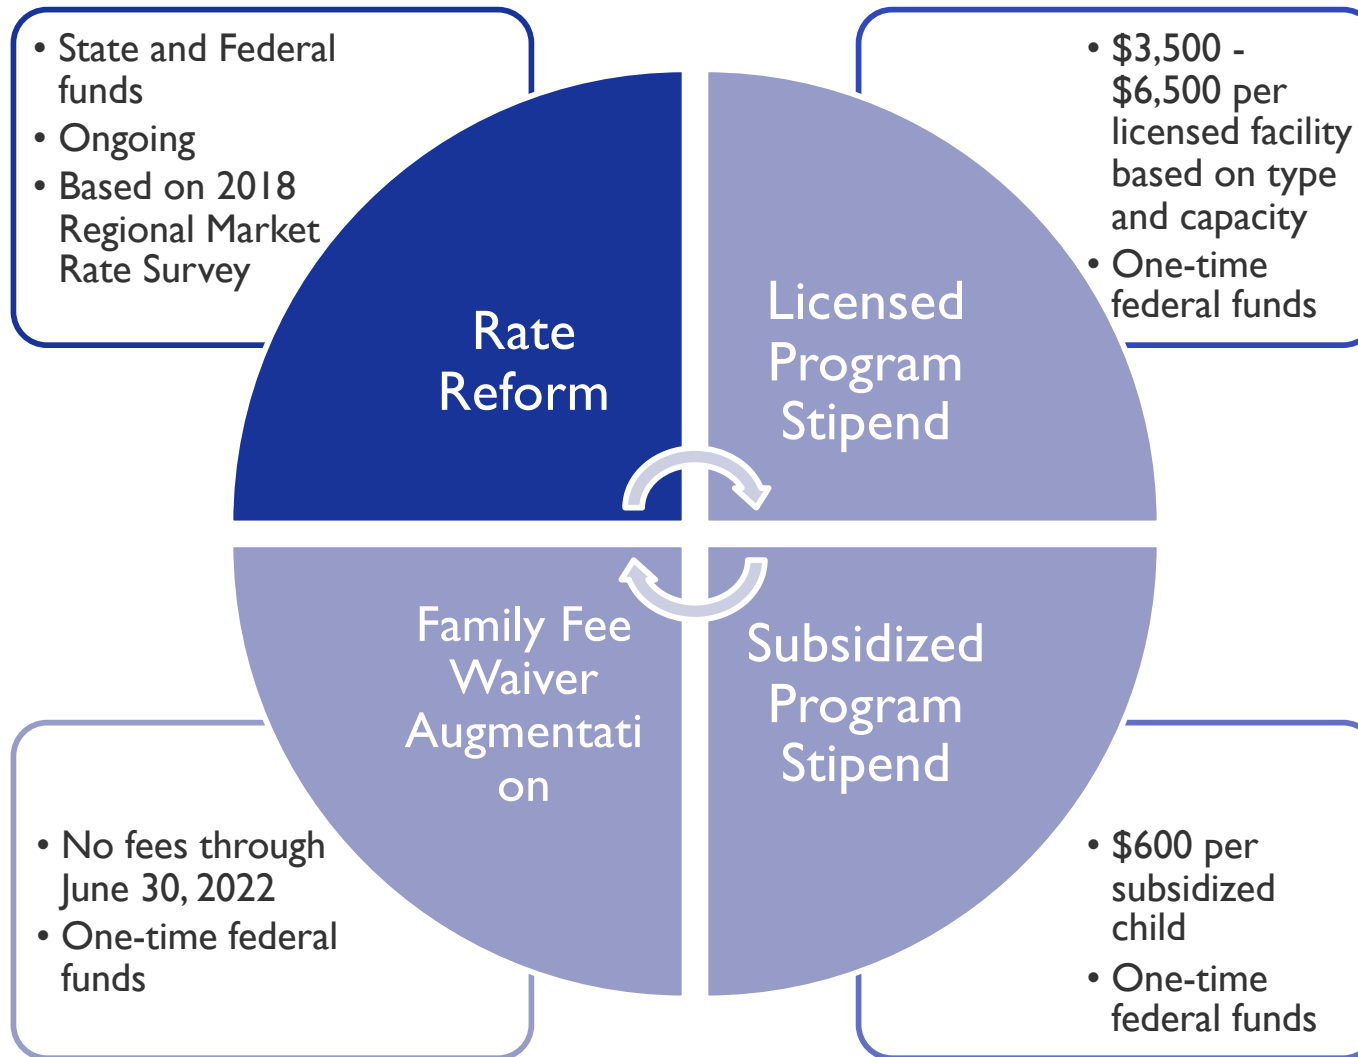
• State and Federal funds
• Ongoing
• Based on 2018 Regional Market Rate Survey

• $3,500 - $6,500 per licensed facility based on type and capacity
• One-time federal funds

Rate Reform

Licensed Program Stipend

Family Fee Waiver Augmentati on

Subsidized Program Stipend

• No fees through June 30, 2022
• One-time federal funds

• $600 per subsidized child
• One-time federal funds